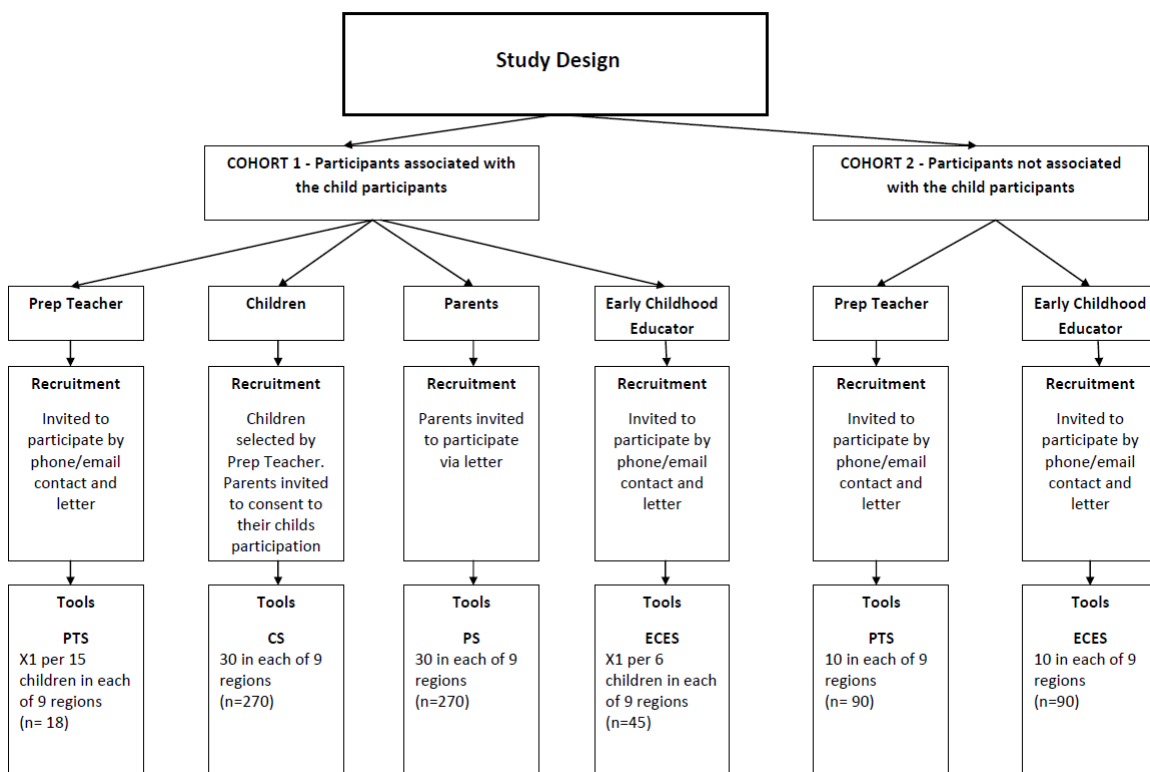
Study Design

COHORT 1 - Participants associated with the child participants

COHORT 2 - Participants not associated with the child participants

Prep Teacher

Recruitment

Invited to participate by phone/email contact and letter

Tools

PTS
X1 per 15 children in each of 9 regions
(n= 18)

Children

Recruitment

Children selected by Prep Teacher. Parents invited to consent to their childs participation

Tools

CS
30 in each of 9 regions
(n=270)

Parents

Recruitment

Parents invited to participate via letter

Tools

PS
30 in each of 9 regions
(n=270)

Early Childhood Educator

Recruitment

Invited to participate by phone/email contact and letter

Tools

ECES
X1 per 6 children in each of 9 regions
(n=45)

Prep Teacher

Recruitment

Invited to participate by phone/email contact and letter

Tools

PTS
10 in each of 9 regions
(n= 90)

Early Childhood Educator

Recruitment

Invited to participate by phone/email contact and letter

Tools

ECES
10 in each of 9 regions
(n=90)